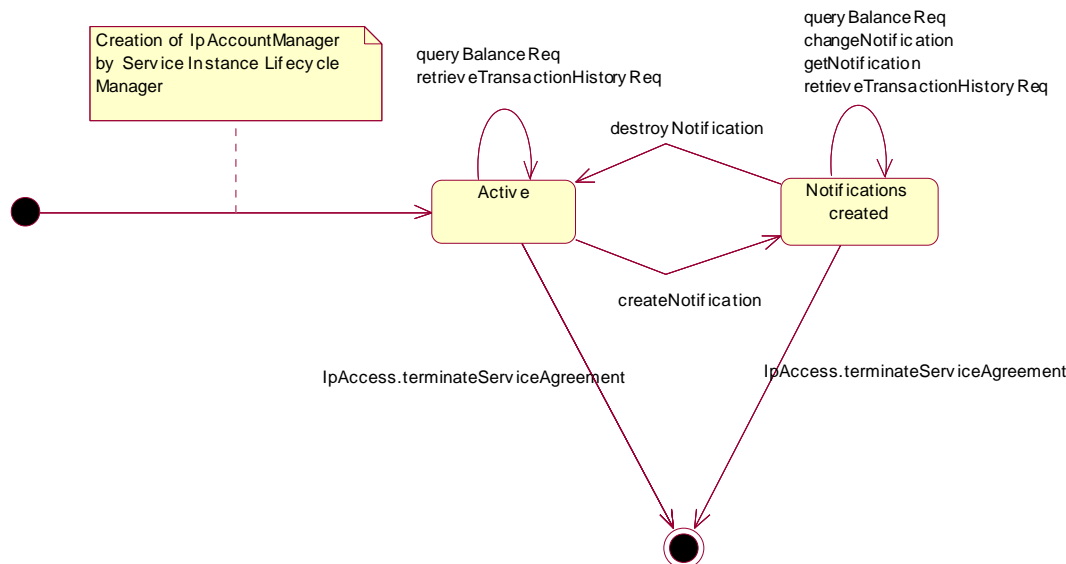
Creation of IpAccountManager by Service Instance Lifecycle Manager

queryBalanceReq
retrieveTransactionHistoryReq

queryBalanceReq
changeNotification
getNotification
retrieveTransactionHistoryReq

destroyNotification

Active

Notifications created

createNotification

IpAccess.terminateServiceAgreement

IpAccess.terminateServiceAgreement